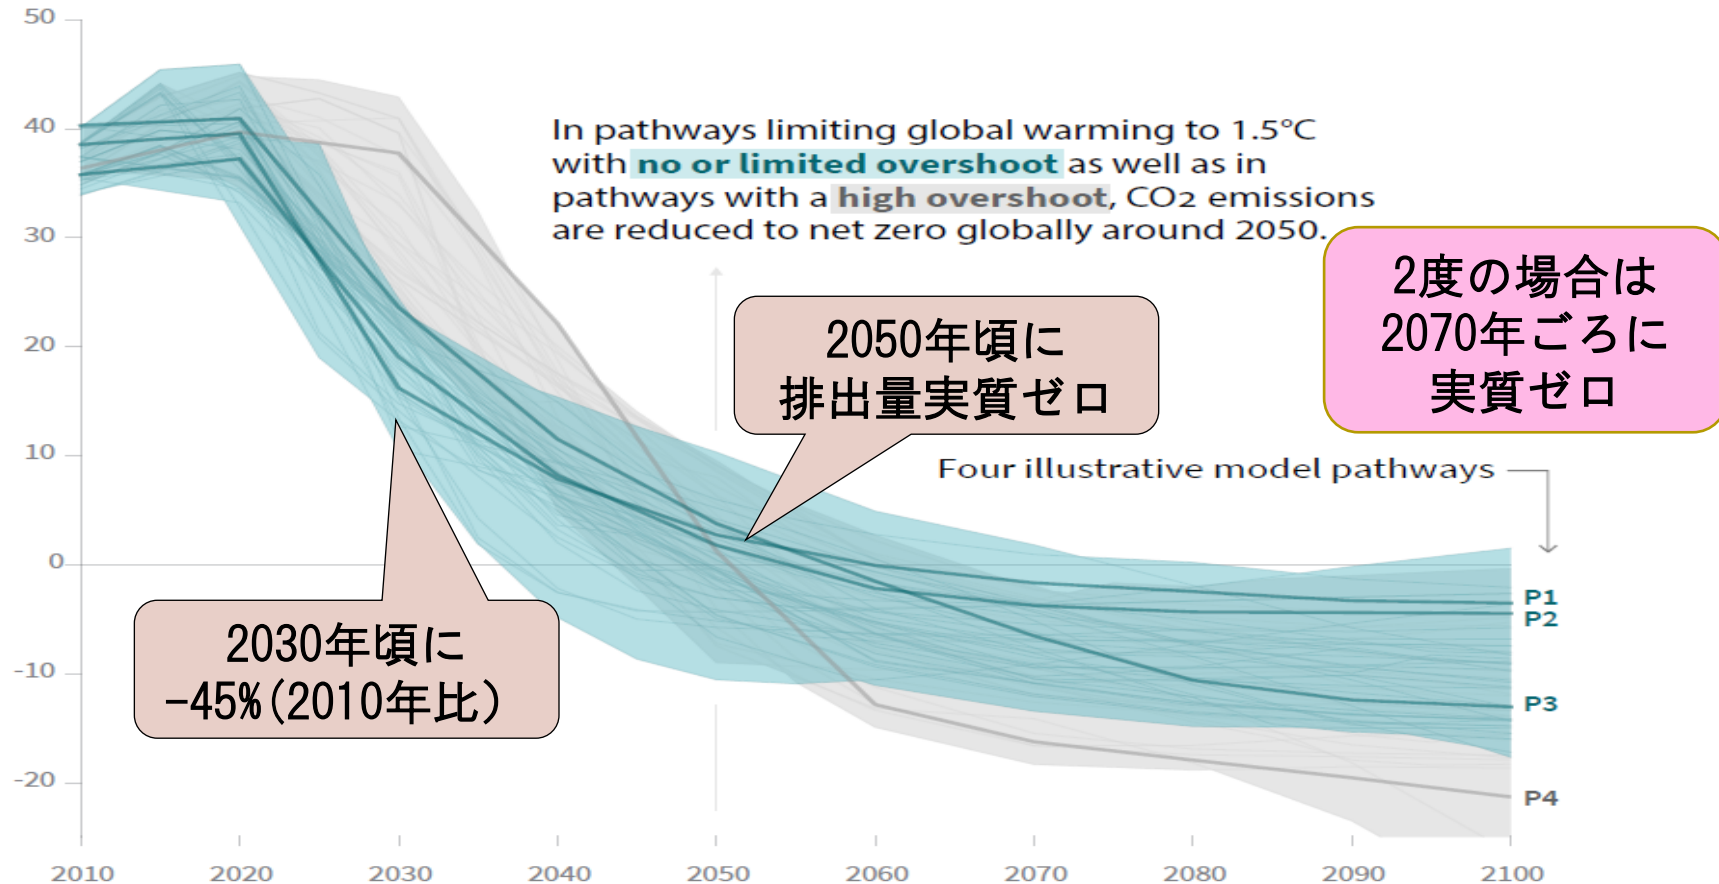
50
40
30
20
10
0
-10
-20

In pathways limiting global warming to 1.5°C with no or limited overshoot as well as in pathways with a high overshoot, $CO_2$ emissions are reduced to net zero globally around 2050.

2度の場合は 2070年ごろに 実質ゼロ

2050年頃に 排出量実質ゼロ

Four illustrative model pathways

P1
P2
P3
P4

2030年頃に -45%(2010年比)

2010
2020
2030
2040
2050
2060
2070
2080
2090
2100